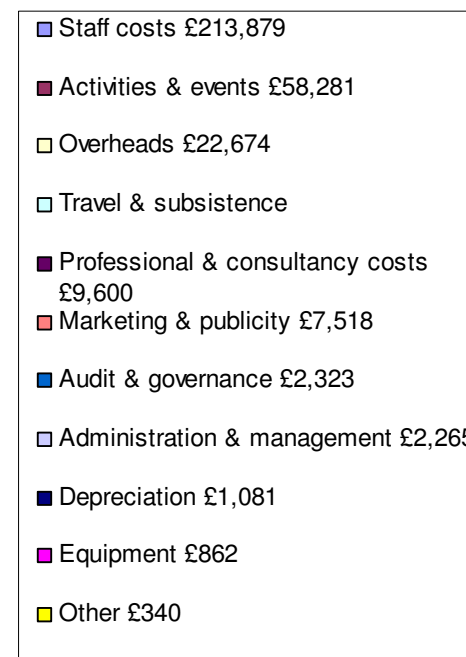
Staff costs £213,879

Activities & events £58,281

Overheads £22,674

Travel & subsistence

Professional & consultancy costs £9,600

Marketing & publicity £7,518

Audit & governance £2,323

Administration & management £2,265

Depreciation £1,081

Equipment £862

Other £340